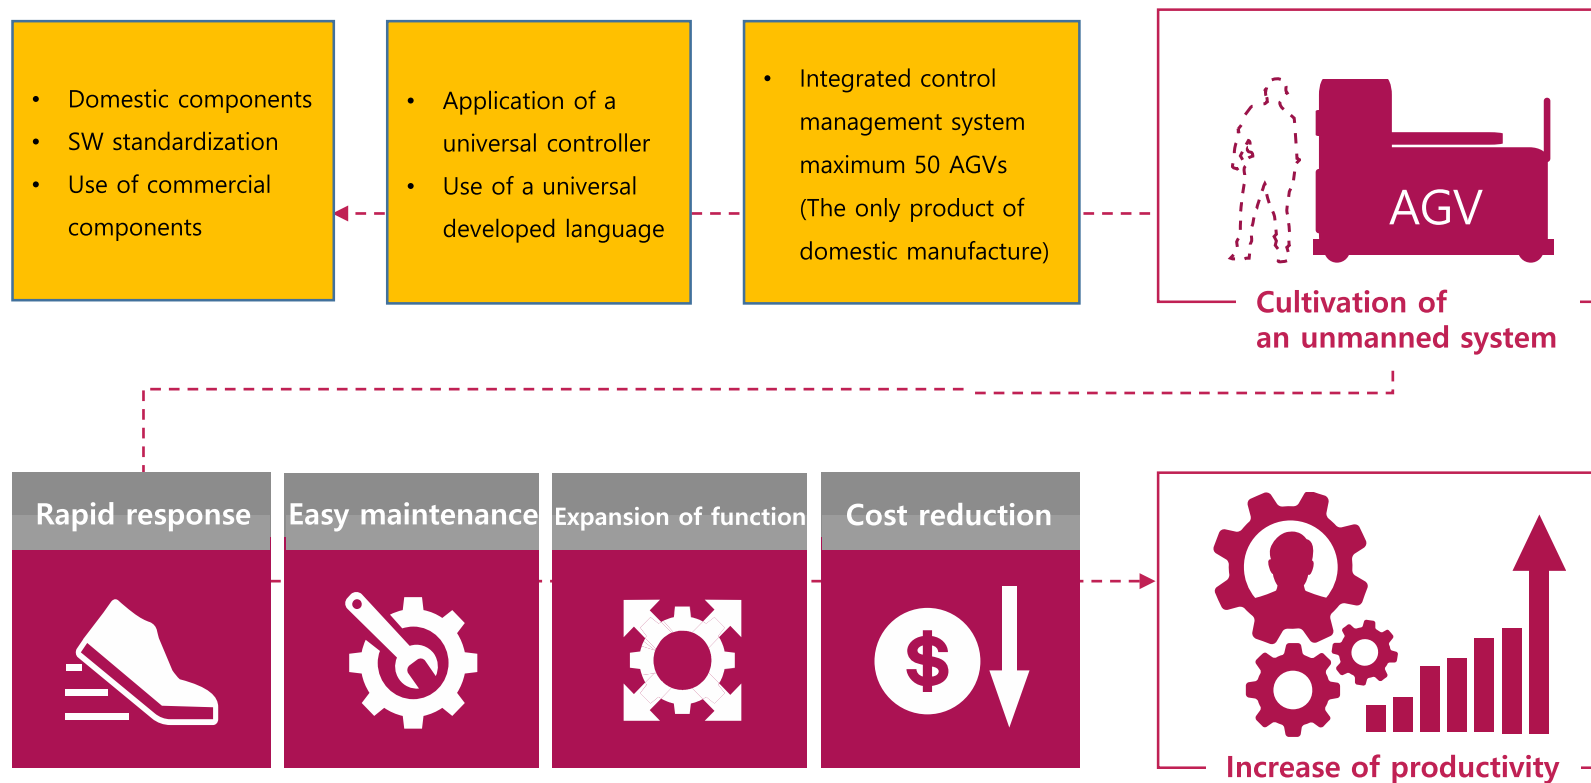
• Domestic components
• SW standardization
• Use of commercial components

• Application of a universal controller
• Use of a universal developed language

• Integrated control management system maximum 50 AGVs (The only product of domestic manufacture)

AGV

Cultivation of an unmanned system

Rapid response

Easy maintenance

Expansion of function

Cost reduction

$

Increase of productivity